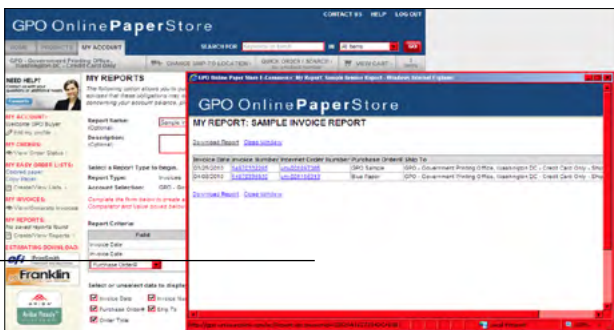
GPO OnlinePaperStore

CONTACT US HELP LOG OUT

HOME PRODUCTS MY ACCOUNT

SEARCH FOR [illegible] IN All Items GO

GPO - Government Printing Office, Washington DC - Credit Card Only

CHANGE SHIP TO LOCATION QUICK ORDER / SEARCH VIEW CART

NEED HELP?

MY ACCOUNT:
Welcome GPO Buyer
Edit my profile

MY ORDERS:
View Order Status

MY EASY ORDER LISTS:
Created lists
Copy Lists
Create/View Lists

MY INVOICES:
View/Search Invoices

MY REPORTS:
No saved reports found
Create/View Reports

ESTIMATING DOWNLOAD:

Franklin

MY REPORTS

The following option allows you to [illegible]

Report Name: (Optional)
Description: (Optional)

Select a Report Type to begin.
Report Type: Invoices
Account Selection: GPO - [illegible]

Complete the form below to create a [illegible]

Report Criteria

| Field |
|---|
| Invoice Date |
| Invoice Date |
| Purchase OrderID |

Select or unselect data to display

Invoice Date
Invoice Nu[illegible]
Purchase OrderID
Ship To
Order Time

GPO Online Paper Store E-Commerce: My Report: Sample Invoice Report - Windows Internet Explorer

GPO OnlinePaperStore

MY REPORT: SAMPLE INVOICE REPORT

Download Report Close window

| Invoice Date | Invoice Number | Internet Order Number | Purchase OrderID | Ship To |
|---|---|---|---|---|
| 03/26/2010 | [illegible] | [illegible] | GPO Sample | GPO - Government Printing Office, Washington DC - Credit Card Only - Sho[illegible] |
| 04/08/2010 | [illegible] | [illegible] | Blue Paper | GPO - Government Printing Office, Washington DC - Credit Card Only - Sho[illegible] |

Download Report Close window